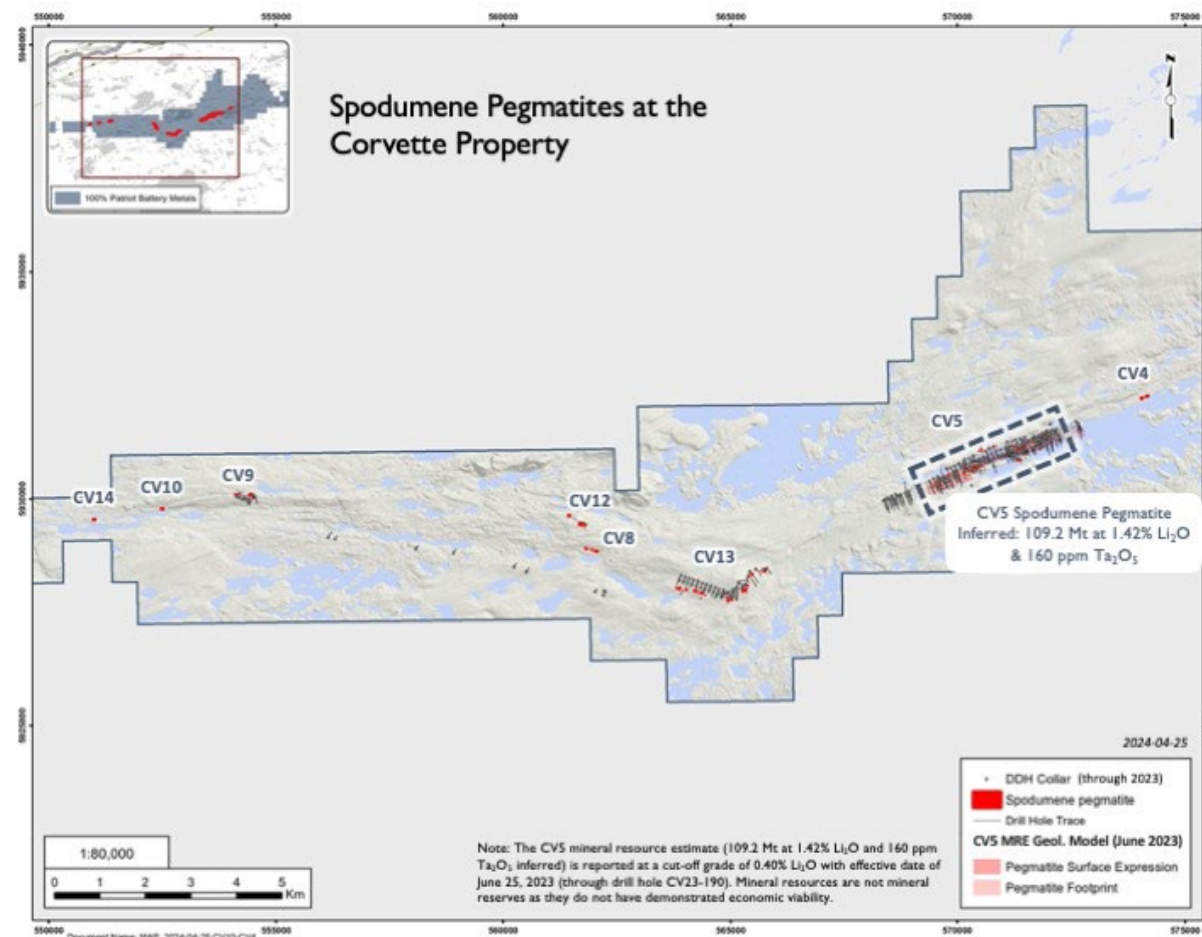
550000 555000 560000 565000 570000 575000

5940000

5935000

5930000

5925000

100% Patriot Battery Metals

Spodumene Pegmatites at the Corvette Property

N

CV4

CV5

CV14 CV10 CV9

CV12

CV8

CV13

CV5 Spodumene Pegmatite
Inferred: 109.2 Mt at 1.42% $Li_2O$ & 160 ppm $Ta_2O_5$

2024-04-25

DDH Collar (through 2023)
Spodumene pegmatite
Drill Hole Trace
CV5 MRE Geol. Model (June 2023)
Pegmatite Surface Expression
Pegmatite Footprint

1:80,000

0 1 2 3 4 5 Km

Note: The CV5 mineral resource estimate (109.2 Mt at 1.42% $Li_2O$ and 160 ppm $Ta_2O_5$ inferred) is reported at a cut-off grade of 0.40% $Li_2O$ with effective date of June 25, 2023 (through drill hole CV23-190). Mineral resources are not mineral reserves as they do not have demonstrated economic viability.

550000 Document Name: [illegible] 555000 560000 565000 570000 575000